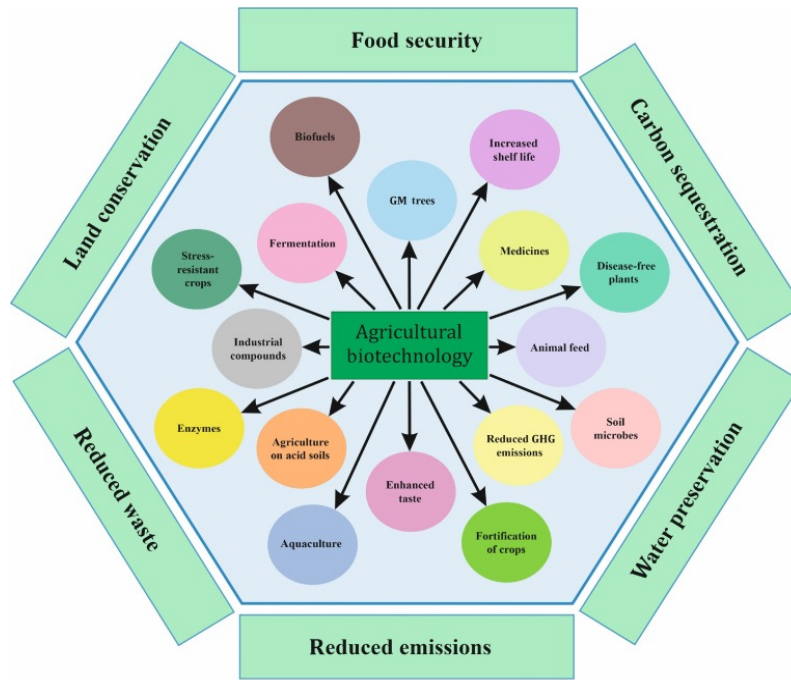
Food security

Carbon sequestration

Water preservation

Reduced emissions

Reduced waste

Land conservation

Agricultural biotechnology

Biofuels

GM trees

Increased shelf life

Fermentation

Medicines

Stress-resistant crops

Disease-free plants

Industrial compounds

Animal feed

Enzymes

Agriculture on acid soils

Enhanced taste

Reduced GHG emissions

Soil microbes

Aquaculture

Fortification of crops